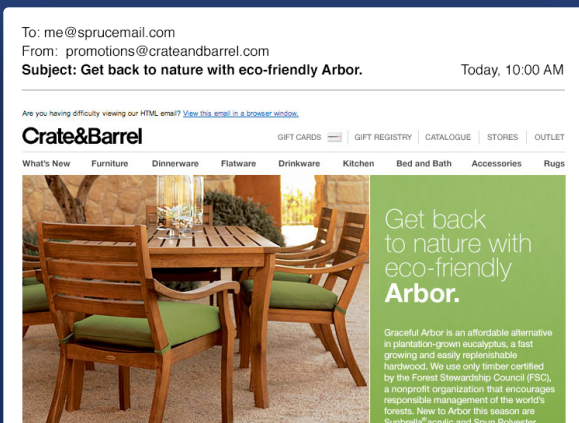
To: me@sprucemail.com
From: promotions@crateandbarrel.com
Subject: Get back to nature with eco-friendly Arbor.

Today, 10:00 AM

Are you having difficulty viewing our HTML email? View this email in a browser window.

Crate&Barrel

GIFT CARDS | GIFT REGISTRY | CATALOGUE | STORES | OUTLET

What's New | Furniture | Dinnerware | Flatware | Drinkware | Kitchen | Bed and Bath | Accessories | Rugs

Get back to nature with eco-friendly Arbor.

Graceful Arbor is an affordable alternative in plantation-grown eucalyptus, a fast growing and easily replenishable hardwood. We use only timber certified by the Forest Stewardship Council (FSC), a nonprofit organization that encourages responsible management of the world's forests. New to Arbor this season are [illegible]